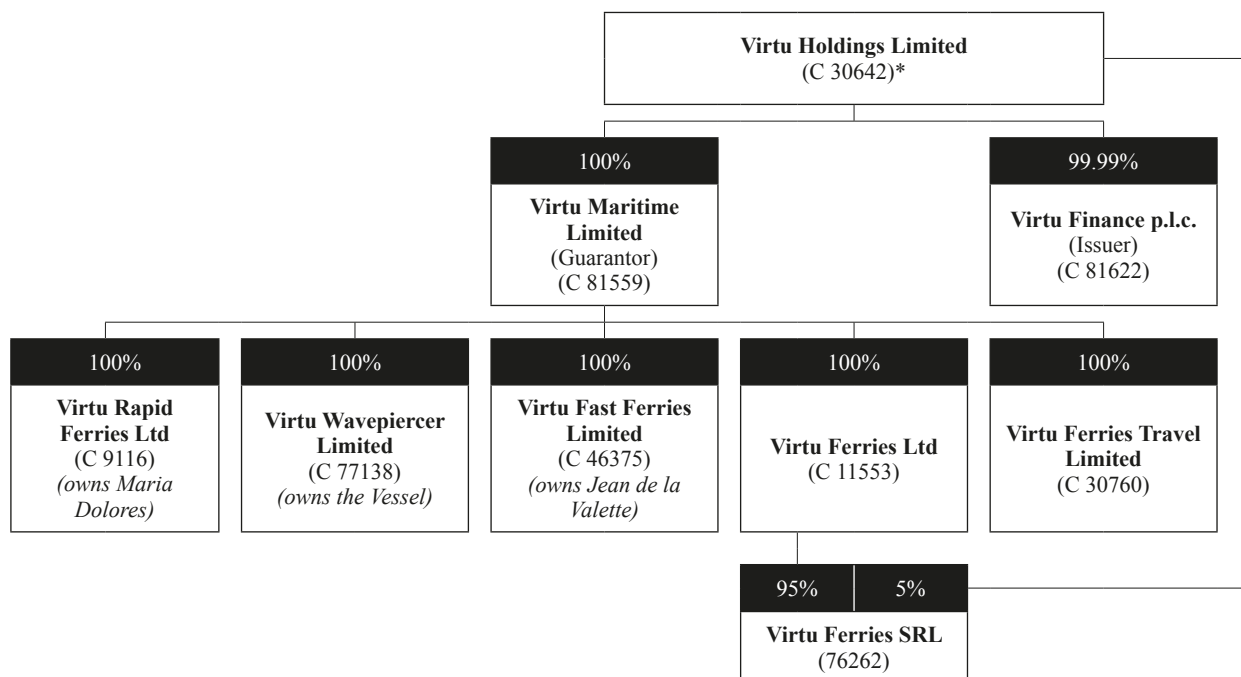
**Virtu Holdings Limited**
(C 30642)*

100%
**Virtu Maritime Limited**
(Guarantor)
(C 81559)

99.99%
**Virtu Finance p.l.c.**
(Issuer)
(C 81622)

100%
**Virtu Rapid Ferries Ltd**
(C 9116)
*(owns Maria Dolores)*

100%
**Virtu Wavepiercer Limited**
(C 77138)
*(owns the Vessel)*

100%
**Virtu Fast Ferries Limited**
(C 46375)
*(owns Jean de la Valette)*

100%
**Virtu Ferries Ltd**
(C 11553)

100%
**Virtu Ferries Travel Limited**
(C 30760)

95% | 5%
**Virtu Ferries SRL**
(76262)